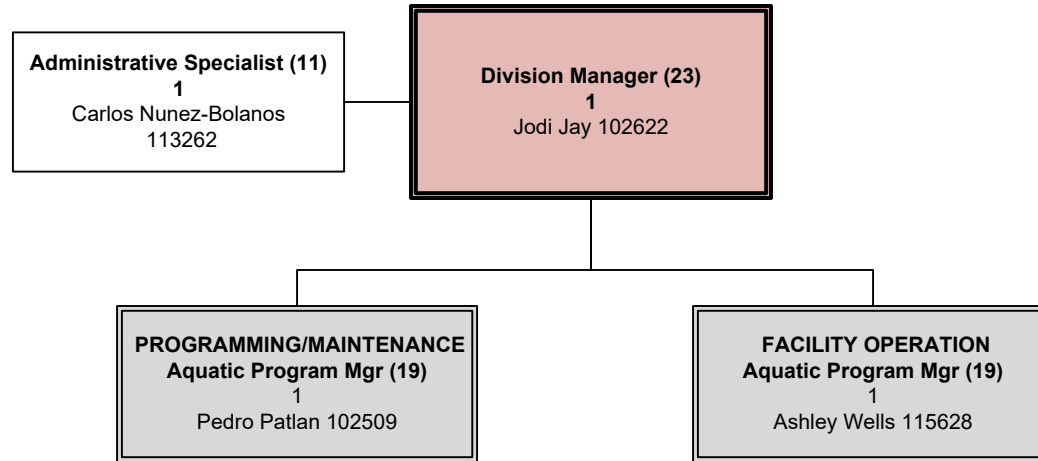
Administrative Specialist (11)
1
Carlos Nunez-Bolanos
113262

Division Manager (23)
1
Jodi Jay 102622

PROGRAMMING/MAINTENANCE
Aquatic Program Mgr (19)
1
Pedro Patlan 102509

FACILITY OPERATION
Aquatic Program Mgr (19)
1
Ashley Wells 115628